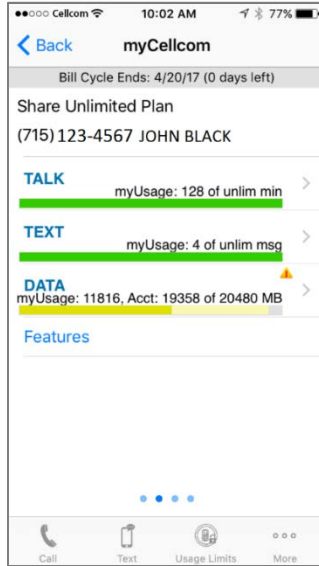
●●○○○ Cellcom 10:02 AM 77%

< Back myCellcom

Bill Cycle Ends: 4/20/17 (0 days left)

Share Unlimited Plan

(715) 123-4567 JOHN BLACK

TALK
myUsage: 128 of unlim min >

TEXT
myUsage: 4 of unlim msg >

DATA
myUsage: 11816, Acct: 19358 of 20480 MB >

Features

Call Text Usage Limits More